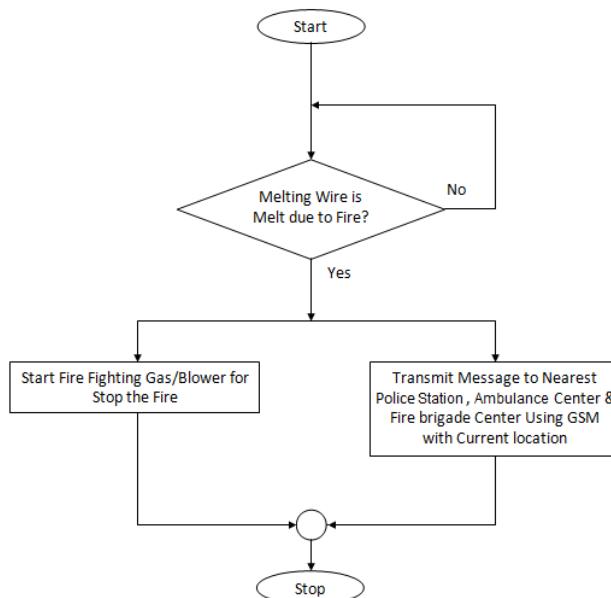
Start

Melting Wire is Melt due to Fire?

No

Yes

Start Fire Fighting Gas/Blower for Stop the Fire

Transmit Message to Nearest Police Station , Ambulance Center & Fire brigade Center Using GSM with Current location

Stop